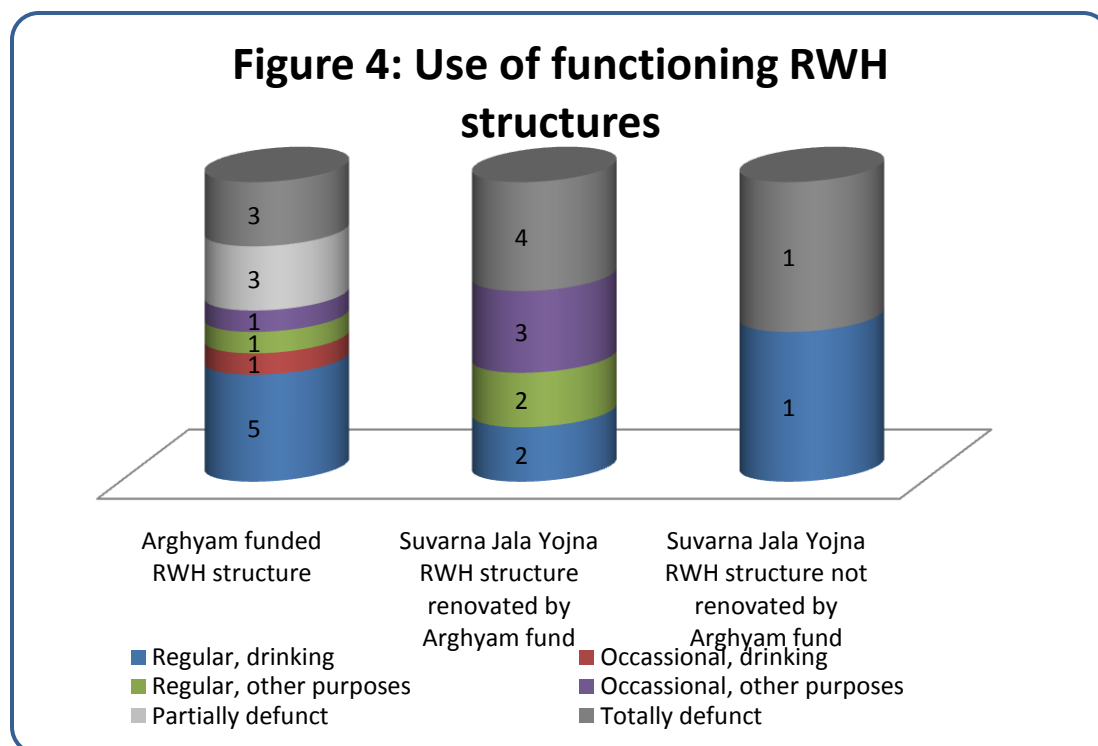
Figure 4: Use of functioning RWH structures

3
3
1
1
1
5

4
3
2
2

1
1

Arghyam funded RWH structure

Suvarna Jala Yojna RWH structure renovated by Arghyam fund

Suvarna Jala Yojna RWH structure not renovated by Arghyam fund

Regular, drinking
Occassional, drinking
Regular, other purposes
Occassional, other purposes
Partially defunct
Totally defunct